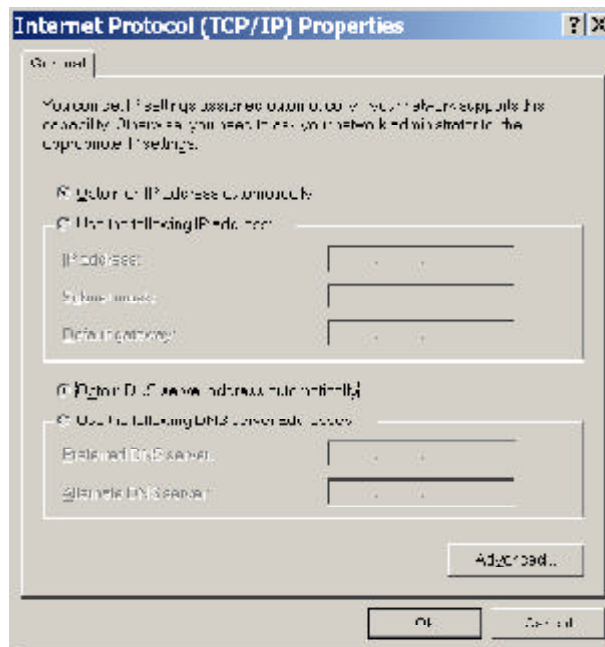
Internet Protocol (TCP/IP) Properties

? X

General

You can get IP settings assigned automatically if your network supports this capability. Otherwise, you need to ask your network administrator for the appropriate IP settings.

Obtain an IP address automatically

Use the following IP address:

IP address:

Subnet mask:

Default gateway:

Obtain DNS server address automatically

Use the following DNS server addresses:

Preferred DNS server:

Alternate DNS server:

Advanced...

OK

Cancel